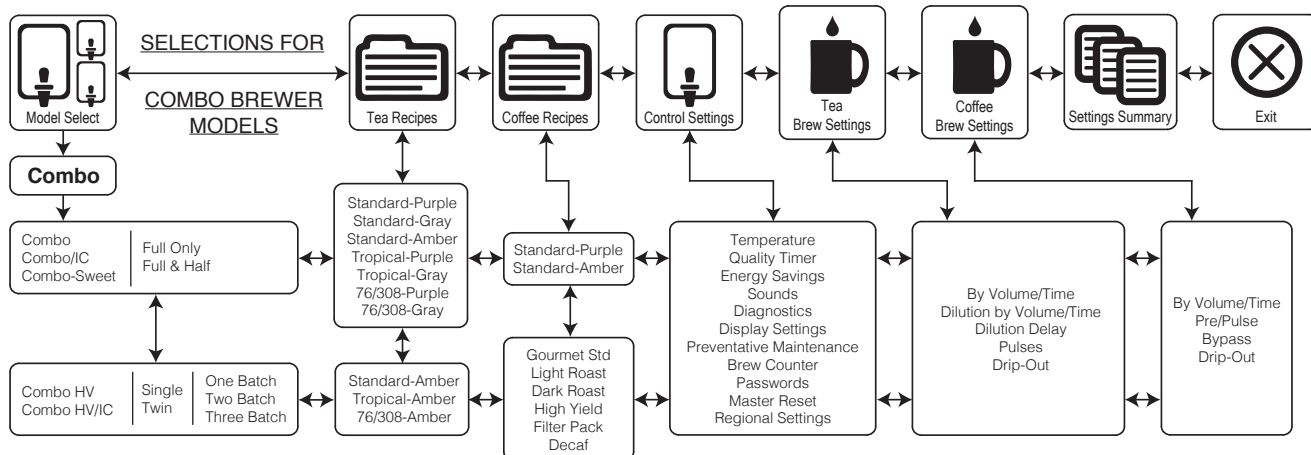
Model Select

SELECTIONS FOR

COMBO BREWER MODELS

Tea Recipes

Coffee Recipes

Control Settings

Tea Brew Settings

Coffee Brew Settings

Settings Summary

Exit

Combo

Combo
Combo/IC
Combo-Sweet

Full Only
Full & Half

Combo HV
Combo HV/IC

Single
Twin

One Batch
Two Batch
Three Batch

Standard-Purple
Standard-Gray
Standard-Amber
Tropical-Purple
Tropical-Gray
76/308-Purple
76/308-Gray

Standard-Amber
Tropical-Amber
76/308-Amber

Standard-Purple
Standard-Amber

Gourmet Std
Light Roast
Dark Roast
High Yield
Filter Pack
Decaf

Temperature
Quality Timer
Energy Savings
Sounds
Diagnostics
Display Settings
Preventative Maintenance
Brew Counter
Passwords
Master Reset
Regional Settings

By Volume/Time
Dilution by Volume/Time
Dilution Delay
Pulses
Drip-Out

By Volume/Time
Pre/Pulse
Bypass
Drip-Out